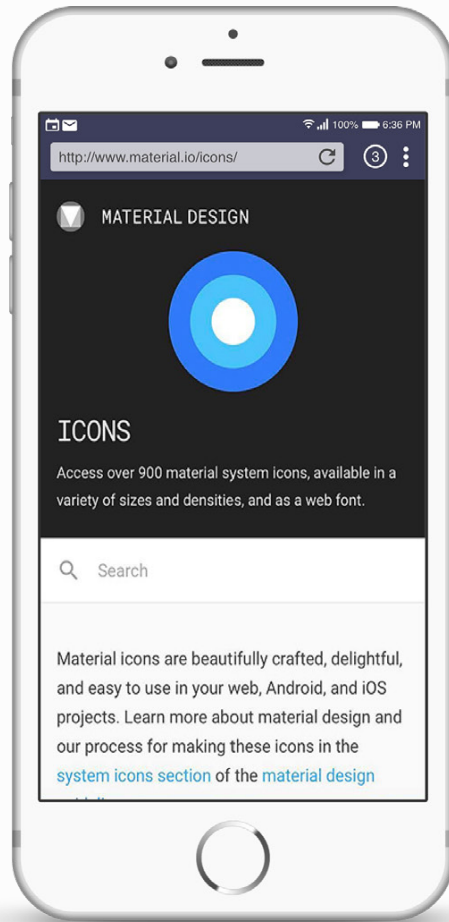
100% 6:36 PM

http://www.material.io/icons/

3

MATERIAL DESIGN

ICONS

Access over 900 material system icons, available in a variety of sizes and densities, and as a web font.

Search

Material icons are beautifully crafted, delightful, and easy to use in your web, Android, and iOS projects. Learn more about material design and our process for making these icons in the system icons section of the material design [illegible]